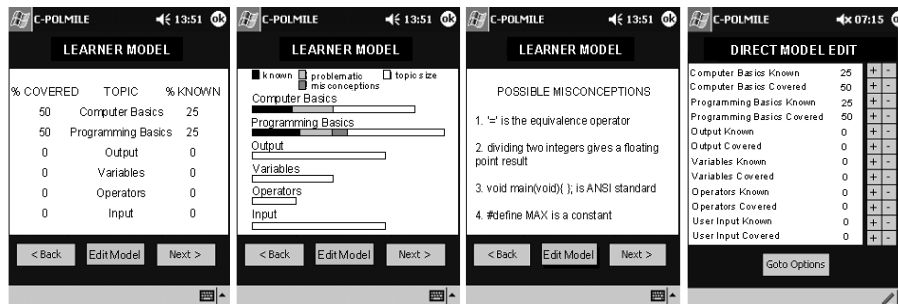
C-POLMILE 13:51 ok

LEARNER MODEL

| % COVERED | TOPIC | % KNOWN |
|---|---|---|
| 50 | Computer Basics | 25 |
| 50 | Programming Basics | 25 |
| 0 | Output | 0 |
| 0 | Variables | 0 |
| 0 | Operators | 0 |
| 0 | Input | 0 |

< Back Edit Model Next >

C-POLMILE 13:51 ok

LEARNER MODEL

known problematic misconceptions topic size

Computer Basics

Programming Basics

Output

Variables

Operators

Input

< Back Edit Model Next >

C-POLMILE 13:51 ok

LEARNER MODEL

POSSIBLE MISCONCEPTIONS

1. '=' is the equivalence operator

2. dividing two integers gives a floating point result

3. void main(void)( ); is ANSI standard

4. #define MAX is a constant

< Back Edit Model Next >

C-POLMILE 07:15 ok

DIRECT MODEL EDIT

| | | | |
|---|---|---|---|
| Computer Basics Known | 25 | + | - |
| Computer Basics Covered | 50 | + | - |
| Programming Basics Known | 25 | + | - |
| Programming Basics Covered | 50 | + | - |
| Output Known | 0 | + | - |
| Output Covered | 0 | + | - |
| Variables Known | 0 | + | - |
| Variables Covered | 0 | + | - |
| Operators Known | 0 | + | - |
| Operators Covered | 0 | + | - |
| User Input Known | 0 | + | - |
| User Input Covered | 0 | + | - |

Goto Options